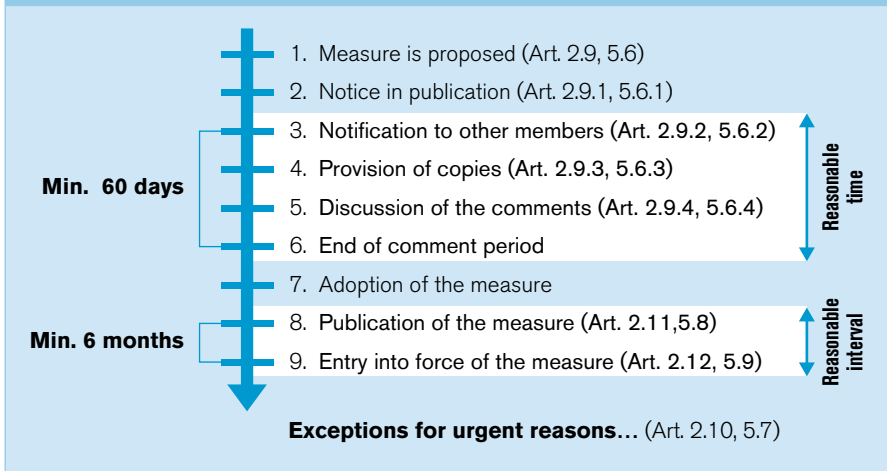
1. Measure is proposed (Art. 2.9, 5.6)

2. Notice in publication (Art. 2.9.1, 5.6.1)

Min. 60 days

3. Notification to other members (Art. 2.9.2, 5.6.2)

4. Provision of copies (Art. 2.9.3, 5.6.3)

5. Discussion of the comments (Art. 2.9.4, 5.6.4)

6. End of comment period

Reasonable time

7. Adoption of the measure

Min. 6 months

8. Publication of the measure (Art. 2.11,5.8)

9. Entry into force of the measure (Art. 2.12, 5.9)

Reasonable interval

Exceptions for urgent reasons… (Art. 2.10, 5.7)